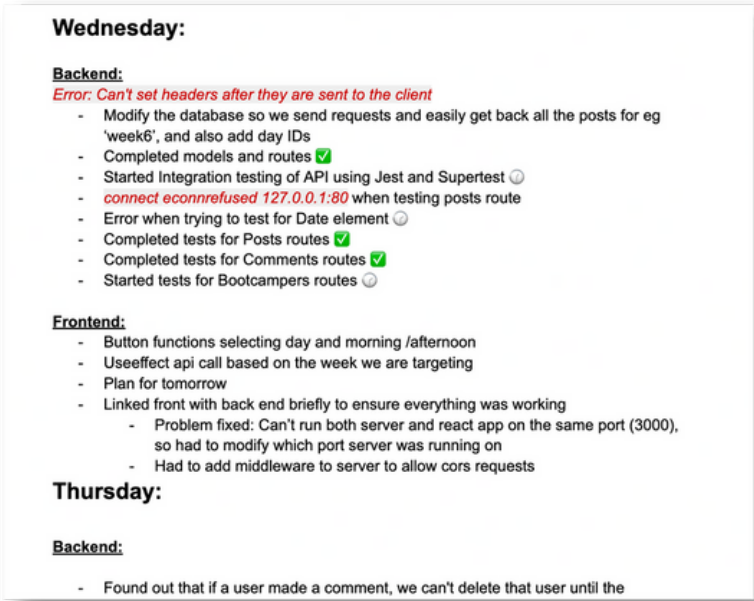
Wednesday:

Backend:
Error: Can't set headers after they are sent to the client
- Modify the database so we send requests and easily get back all the posts for eg 'week6', and also add day IDs
- Completed models and routes ✅
- Started Integration testing of API using Jest and Supertest
- connect econnrefused 127.0.0.1:80 when testing posts route
- Error when trying to test for Date element
- Completed tests for Posts routes ✅
- Completed tests for Comments routes ✅
- Started tests for Bootcampers routes

Frontend:
- Button functions selecting day and morning /afternoon
- Useeffect api call based on the week we are targeting
- Plan for tomorrow
- Linked front with back end briefly to ensure everything was working
  - Problem fixed: Can't run both server and react app on the same port (3000), so had to modify which port server was running on
  - Had to add middleware to server to allow cors requests

Thursday:

Backend:

- Found out that if a user made a comment, we can't delete that user until the